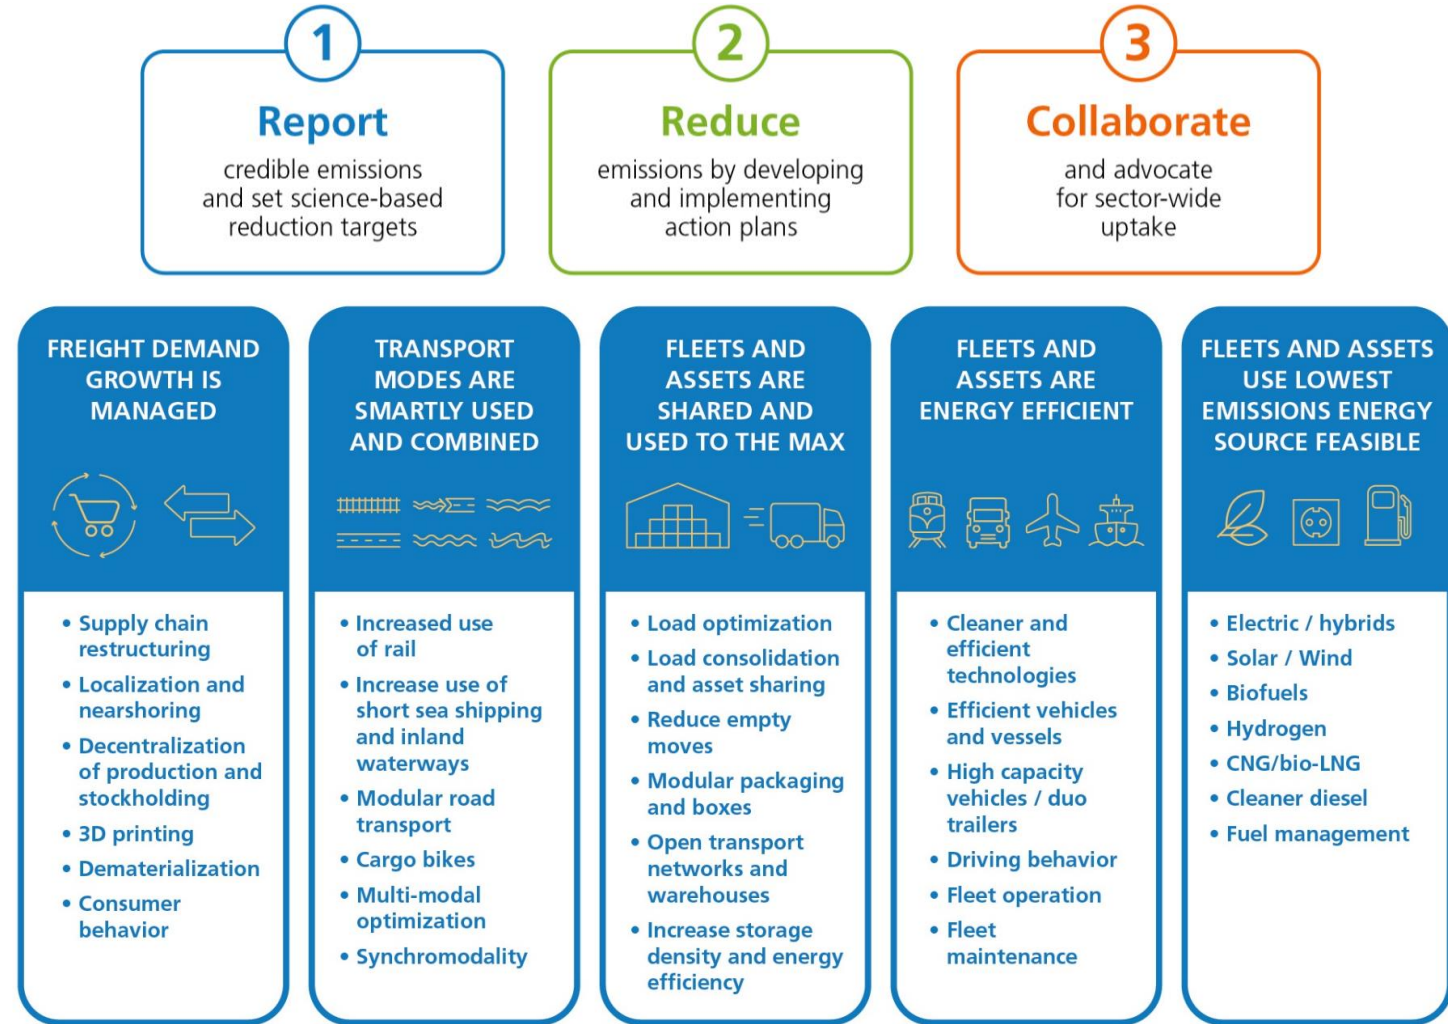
1

Report

credible emissions and set science-based reduction targets

2

Reduce

emissions by developing and implementing action plans

3

Collaborate

and advocate for sector-wide uptake

FREIGHT DEMAND GROWTH IS MANAGED

- Supply chain restructuring
- Localization and nearshoring
- Decentralization of production and stockholding
- 3D printing
- Dematerialization
- Consumer behavior

TRANSPORT MODES ARE SMARTLY USED AND COMBINED

- Increased use of rail
- Increase use of short sea shipping and inland waterways
- Modular road transport
- Cargo bikes
- Multi-modal optimization
- Synchromodality

FLEETS AND ASSETS ARE SHARED AND USED TO THE MAX

- Load optimization
- Load consolidation and asset sharing
- Reduce empty moves
- Modular packaging and boxes
- Open transport networks and warehouses
- Increase storage density and energy efficiency

FLEETS AND ASSETS ARE ENERGY EFFICIENT

- Cleaner and efficient technologies
- Efficient vehicles and vessels
- High capacity vehicles / duo trailers
- Driving behavior
- Fleet operation
- Fleet maintenance

FLEETS AND ASSETS USE LOWEST EMISSIONS ENERGY SOURCE FEASIBLE

- Electric / hybrids
- Solar / Wind
- Biofuels
- Hydrogen
- CNG/bio-LNG
- Cleaner diesel
- Fuel management